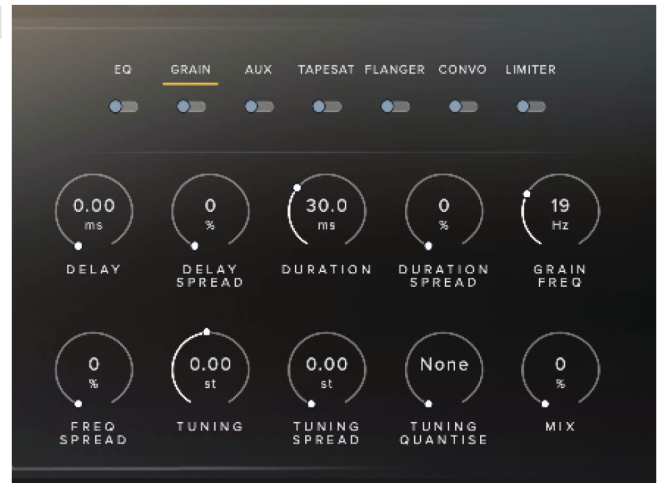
EQ GRAIN AUX TAPESAT FLANGER CONVO LIMITER

0.00 ms
DELAY

0 %
DELAY SPREAD

30.0 ms
DURATION

0 %
DURATION SPREAD

19 Hz
GRAIN FREQ

0 %
FREQ SPREAD

0.00 st
TUNING

0.00 st
TUNING SPREAD

None
TUNING QUANTISE

0 %
MIX